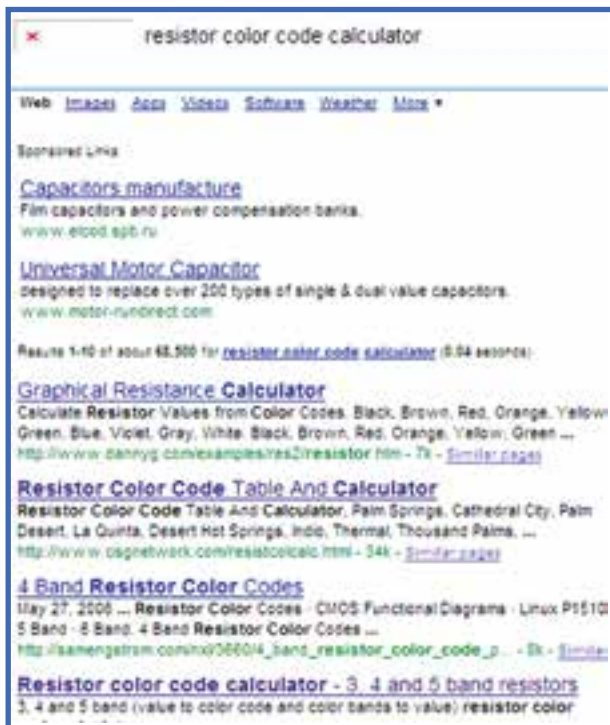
× resistor color code calculator

Web Images Apps Videos Software Weather More ▾

Sponsored Links

Capacitors manufacture
Film capacitors and power compensation banks.
www.elcod.spb.ru

Universal Motor Capacitor
designed to replace over 200 types of single & dual value capacitors.
www.motor-rundirect.com

Results 1-10 of about 68,300 for resistor color code calculator (0.04 seconds)

Graphical Resistance Calculator
Calculate Resistor Values from Color Codes. Black, Brown, Red, Orange, Yellow, Green, Blue, Violet, Gray, White. Black, Brown, Red, Orange, Yellow, Green ...
http://www.dannyg.com/examples/res2/resistor.htm - 7k - Similar pages

Resistor Color Code Table And Calculator
Resistor Color Code Table And Calculator, Palm Springs, Cathedral City, Palm Desert, La Quinta, Desert Hot Springs, Indio, Thermal, Thousand Palms, ...
http://www.csgnetwork.com/resistcolcalc.html - 34k - Similar pages

4 Band Resistor Color Codes
May 27, 2006 ... Resistor Color Codes · CMOS Functional Diagrams · Linux P1510 · 5 Band · 6 Band. 4 Band Resistor Color Codes ...
http://samengstrom.com/nxl/3660/4_band_resistor_color_code_p... - 8k - Similar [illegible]

Resistor color code calculator - 3, 4 and 5 band resistors
3, 4 and 5 band (value to color code and color bands to value) resistor color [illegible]